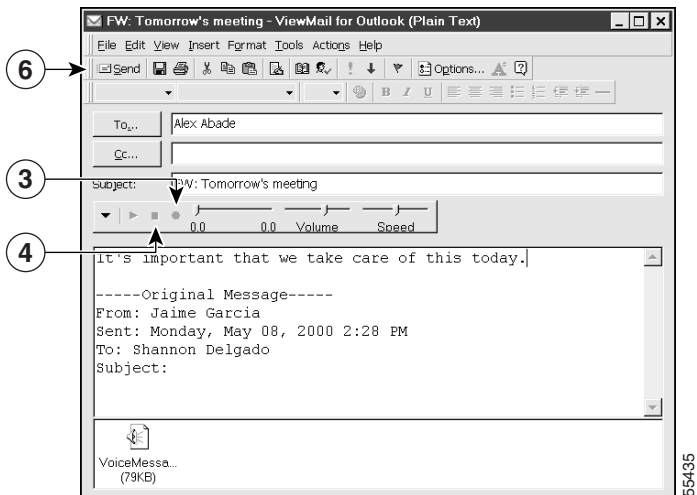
FW: Tomorrow's meeting - ViewMail for Outlook (Plain Text)

File Edit View Insert Format Tools Actions Help

6

Send Options...

To... Alex Abade

Cc...

3

Subject: FW: Tomorrow's meeting

0.0 0.0 Volume Speed

4

It's important that we take care of this today.

-----Original Message-----
From: Jaime Garcia
Sent: Monday, May 08, 2000 2:28 PM
To: Shannon Delgado
Subject:

VoiceMessa...
(79KB)

55435